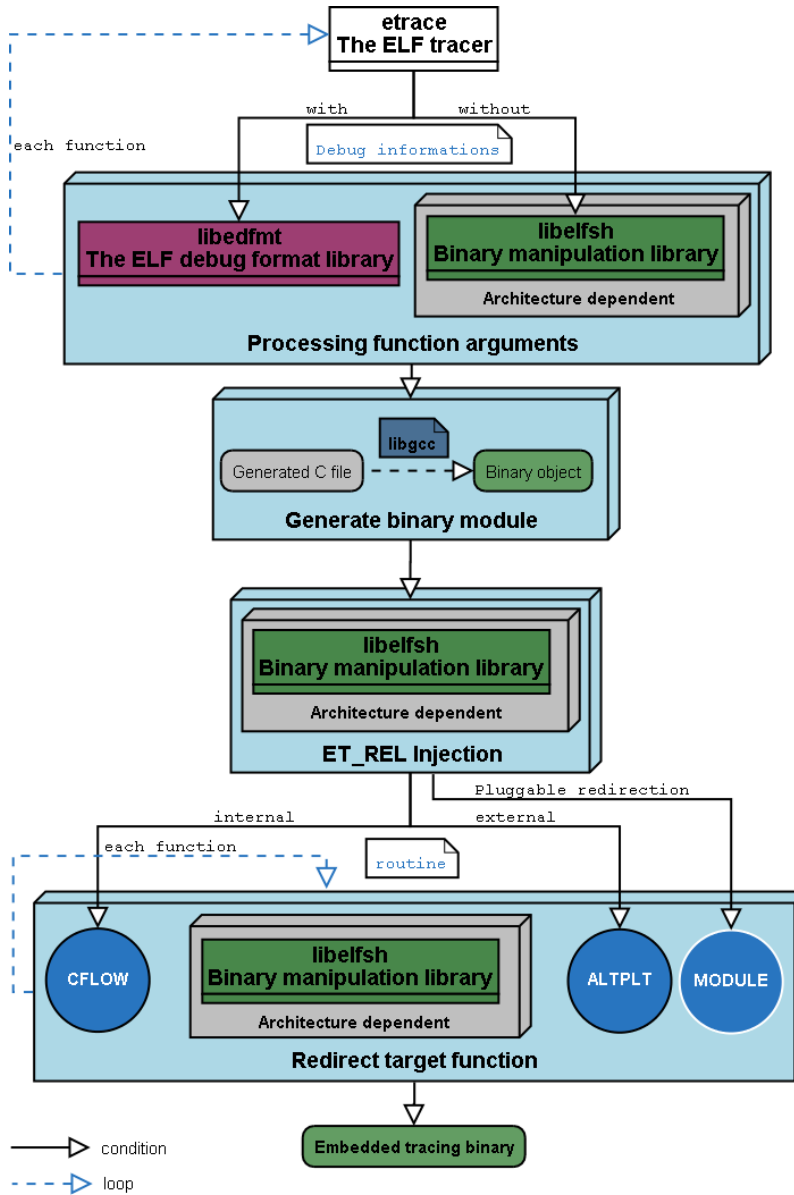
etrace
The ELF tracer

with
without
each function
Debug informations

libedfmt
The ELF debug format library

libelfsh
Binary manipulation library
Architecture dependent

Processing function arguments

libgcc
Generated C file
Binary object

Generate binary module

libelfsh
Binary manipulation library
Architecture dependent

ET_REL Injection

Pluggable redirection
internal
external
each function
routine

CFLOW

libelfsh
Binary manipulation library
Architecture dependent

ALTPLT
MODULE

Redirect target function

Embedded tracing binary

condition
loop